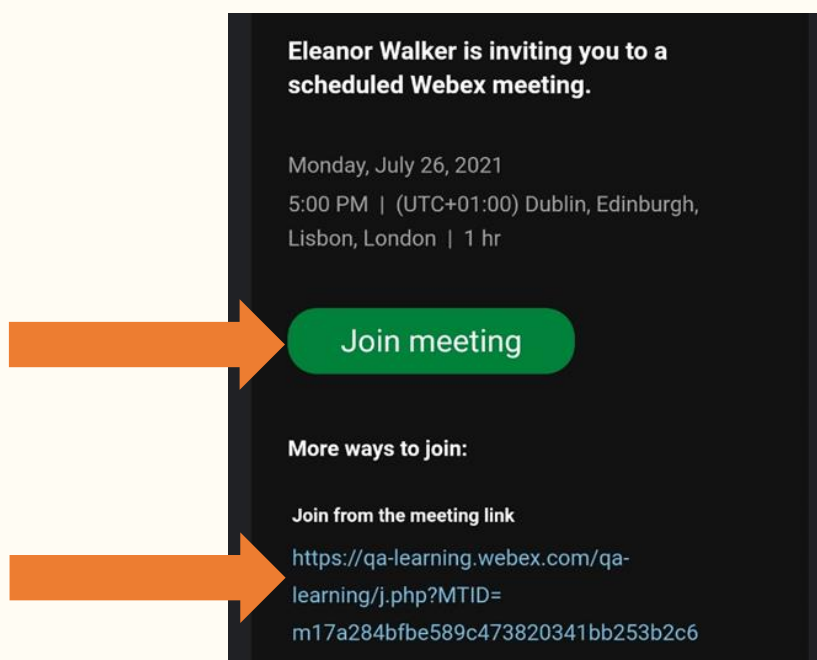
Eleanor Walker is inviting you to a scheduled Webex meeting.

Monday, July 26, 2021
5:00 PM | (UTC+01:00) Dublin, Edinburgh, Lisbon, London | 1 hr

Join meeting

More ways to join:

Join from the meeting link
https://qa-learning.webex.com/qa-learning/j.php?MTID=m17a284bfbe589c473820341bb253b2c6